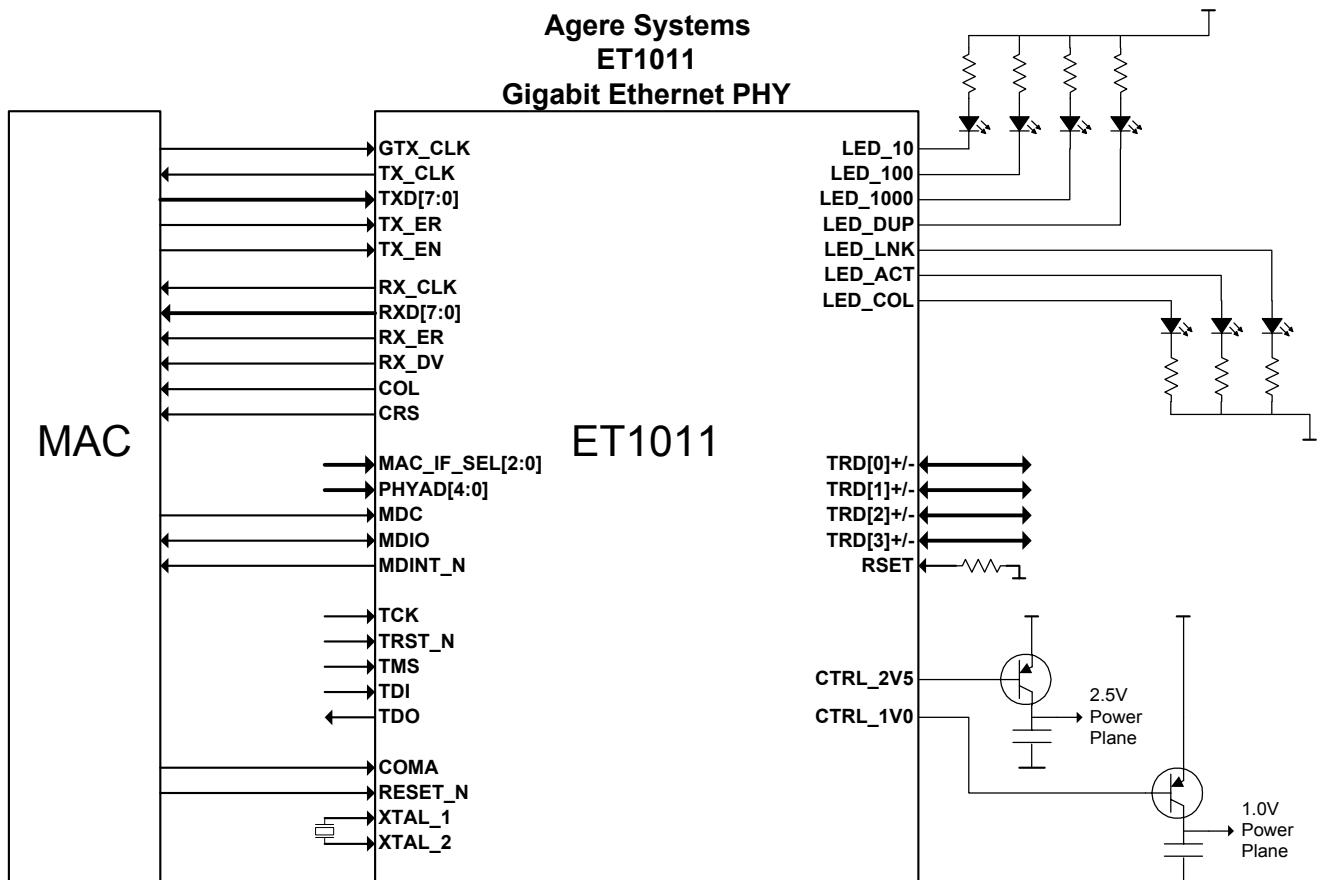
Agere Systems
ET1011
Gigabit Ethernet PHY

MAC

ET1011

GTX_CLK
TX_CLK
TXD[7:0]
TX_ER
TX_EN
RX_CLK
RXD[7:0]
RX_ER
RX_DV
COL
CRS
MAC_IF_SEL[2:0]
PHYAD[4:0]
MDC
MDIO
MDINT_N
TCK
TRST_N
TMS
TDI
TDO
COMA
RESET_N
XTAL_1
XTAL_2

LED_10
LED_100
LED_1000
LED_DUP
LED_LNK
LED_ACT
LED_COL
TRD[0]+/-
TRD[1]+/-
TRD[2]+/-
TRD[3]+/-
RSET
CTRL_2V5
CTRL_1V0

2.5V Power Plane
1.0V Power Plane